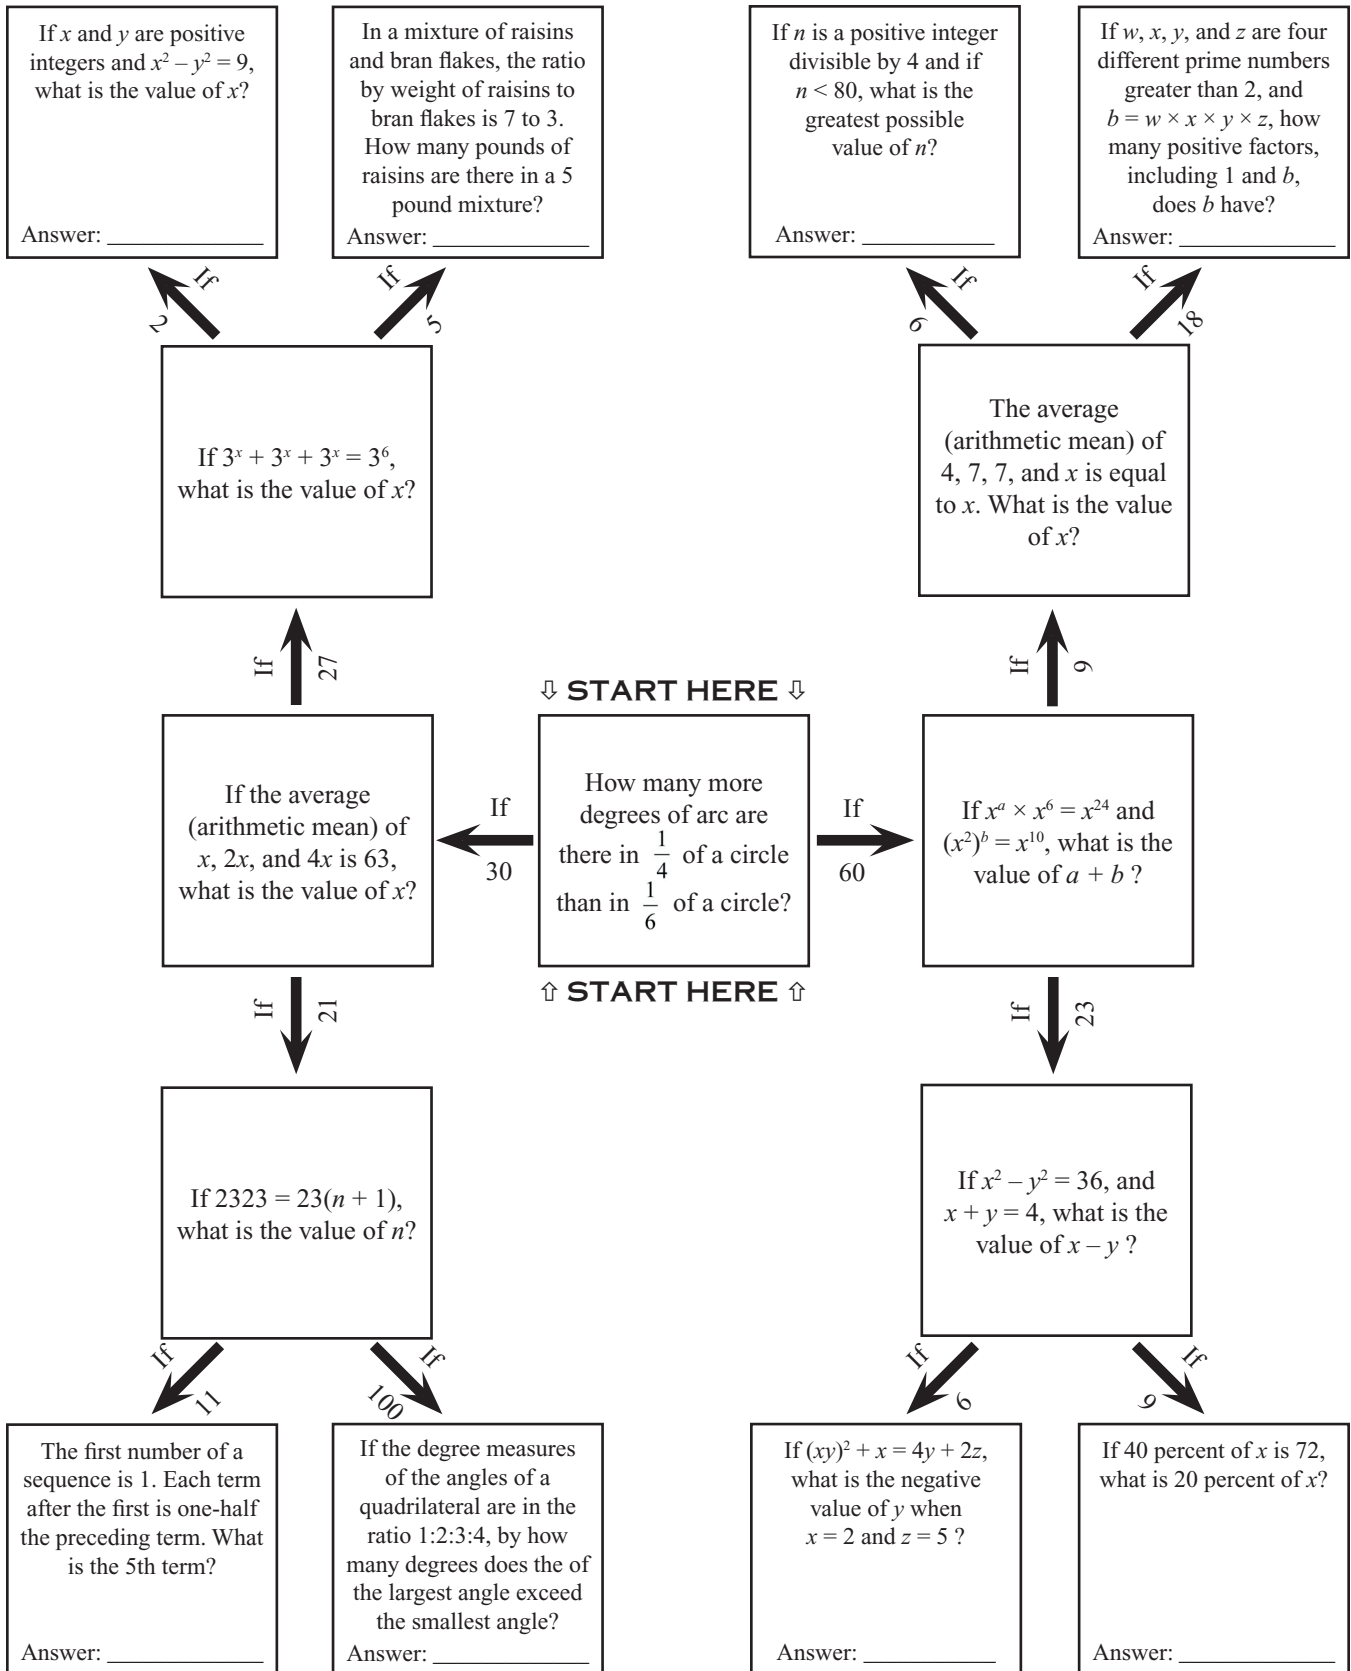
If $x$ and $y$ are positive integers and $x^2 - y^2 = 9$, what is the value of $x$?

Answer: ____________

In a mixture of raisins and bran flakes, the ratio by weight of raisins to bran flakes is 7 to 3. How many pounds of raisins are there in a 5 pound mixture?

Answer: ____________

If $n$ is a positive integer divisible by 4 and if $n < 80$, what is the greatest possible value of $n$?

Answer: ____________

If $w$, $x$, $y$, and $z$ are four different prime numbers greater than 2, and $b = w \times x \times y \times z$, how many positive factors, including 1 and $b$, does $b$ have?

Answer: ____________

If 2

If 5

If 6

If 18

If $3^x + 3^x + 3^x = 3^6$, what is the value of $x$?

The average (arithmetic mean) of 4, 7, 7, and $x$ is equal to $x$. What is the value of $x$?

If 27

If 9

⇩ START HERE ⇩

If the average (arithmetic mean) of $x$, $2x$, and $4x$ is 63, what is the value of $x$?

If 30

How many more degrees of arc are there in $\frac{1}{4}$ of a circle than in $\frac{1}{6}$ of a circle?

If 60

If $x^a \times x^6 = x^{24}$ and $(x^2)^b = x^{10}$, what is the value of $a + b$ ?

⇧ START HERE ⇧

If 21

If 23

If $2323 = 23(n + 1)$, what is the value of $n$?

If $x^2 - y^2 = 36$, and $x + y = 4$, what is the value of $x - y$ ?

If 11

If 100

If 6

If 9

The first number of a sequence is 1. Each term after the first is one-half the preceding term. What is the 5th term?

Answer: ____________

If the degree measures of the angles of a quadrilateral are in the ratio 1:2:3:4, by how many degrees does the of the largest angle exceed the smallest angle?

Answer: ____________

If $(xy)^2 + x = 4y + 2z$, what is the negative value of $y$ when $x = 2$ and $z = 5$ ?

Answer: ____________

If 40 percent of $x$ is 72, what is 20 percent of $x$?

Answer: ____________